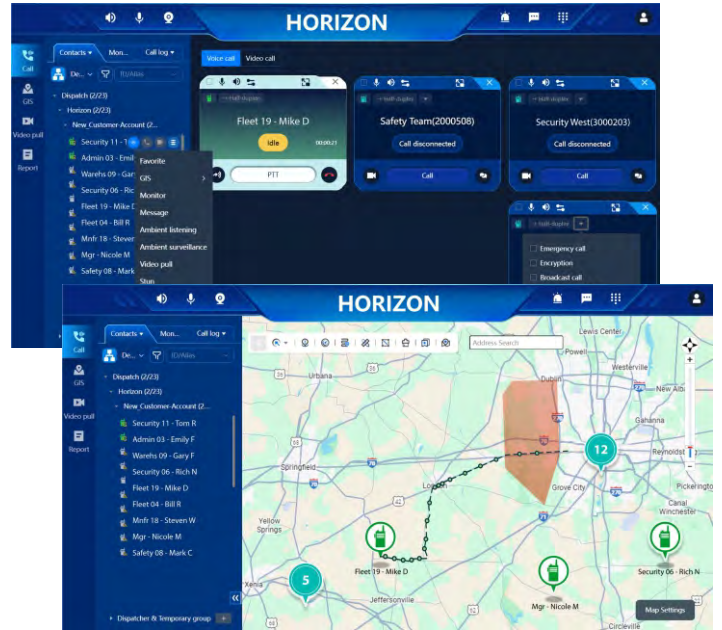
HORIZON

Call
GIS
Video pull
Report

Contacts ▾ Mon... Call log ▾
De... ID/Alias

Dispatch (2/23)
Horizon (2/23)
New_Customer-Account (2...
Security 11 - T
Admin 03 - Emil
Warehs 09 - Gar
Security 06 - Ric
Fleet 19 - Mike D
Fleet 04 - Bill R
Mnfr 18 - Steven
Mgr - Nicole M
Safety 08 - Mark

Favorite
GIS
Monitor
Message
Ambient listening
Ambient surveillance
Video pull
Stun

Voice call Video call

Half-duplex
Fleet 19 - Mike D
Idle
00:00:21
PTT

Half-duplex
Safety Team(2000508)
Call disconnected
Call

Half-duplex
Security West(3000203)
Call disconnected
Call

Half-duplex
Emergency call
Encryption
Broadcast call

HORIZON

Call
GIS
Video pull
Report

Contacts ▾ Mon... Call log ▾
De... ID/Alias

Dispatch (2/23)
Horizon (2/23)
New_Customer-Account (2...
Security 11 - Tom R
Admin 03 - Emily F
Warehs 09 - Gary F
Security 06 - Rich N
Fleet 19 - Mike D
Fleet 04 - Bill R
Mnfr 18 - Steven W
Mgr - Nicole M
Safety 08 - Mark C

Dispatcher & Temporary group

Address Search

Lewis Center
Powell
Westerville
Dublin
New Albany
Urbana
Gahanna
Reynoldsburg
Springfield
Grove City
Pickerington
Canal Winchester
Yellow Springs
Xenia
Jeffersonville
Circleville
12
5
Fleet 19 - Mike D
Mgr - Nicole M
Security 06 - Rich N
Map Settings